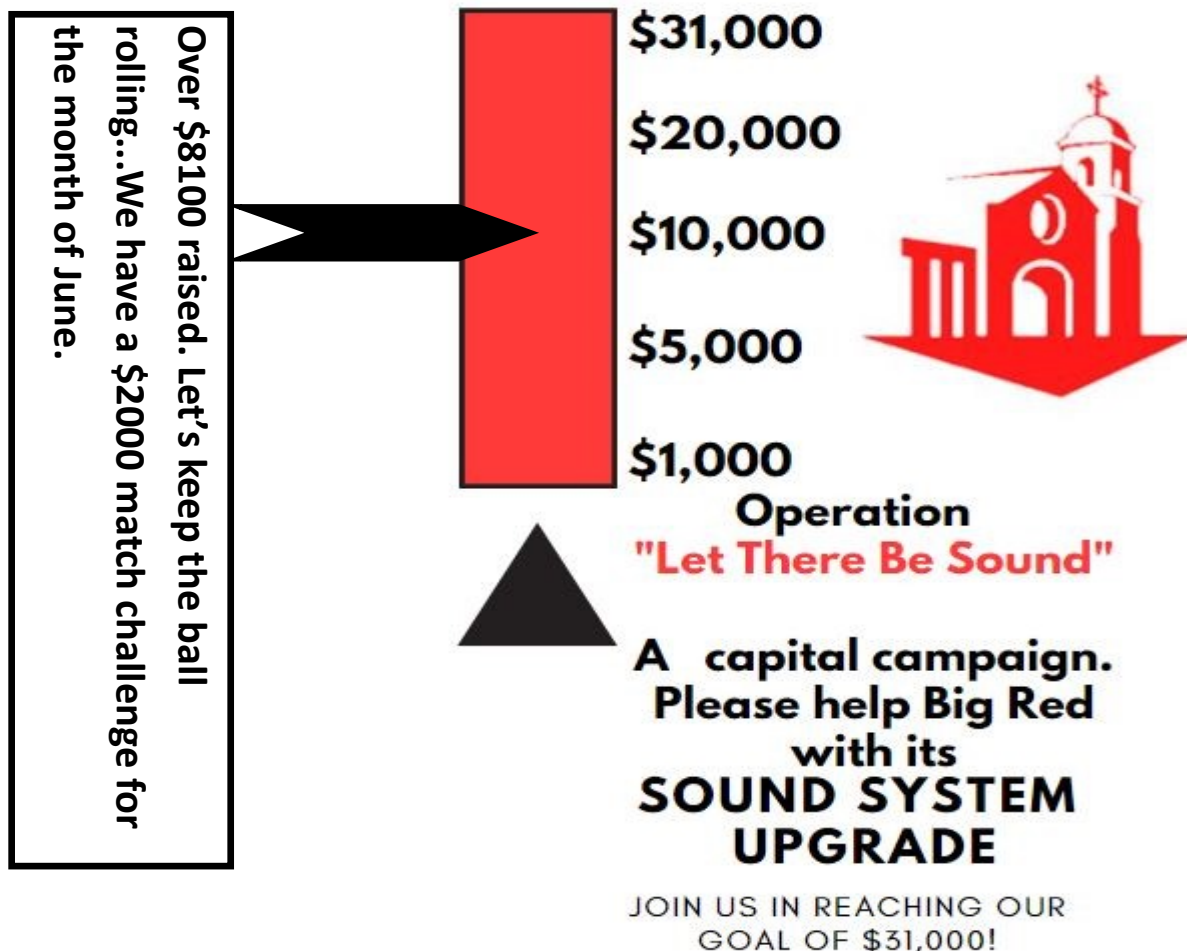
Over \$8100 raised. Let's keep the ball rolling...We have a \$2000 match challenge for the month of June.

\$31,000

\$20,000

\$10,000

\$5,000

\$1,000

Operation
"Let There Be Sound"

A capital campaign. Please help Big Red with its
SOUND SYSTEM UPGRADE

JOIN US IN REACHING OUR GOAL OF \$31,000!